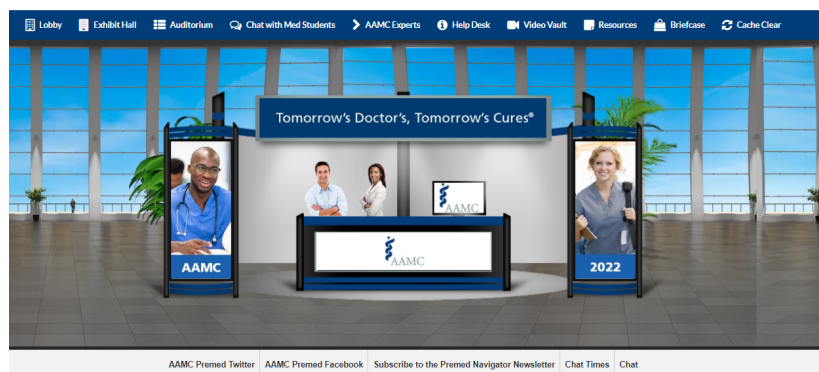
Lobby | Exhibit Hall | Auditorium | Chat with Med Students | AAMC Experts | Help Desk | Video Vault | Resources | Briefcase | Cache Clear

Tomorrow's Doctor's, Tomorrow's Cures®

AAMC

AAMC

AAMC

2022

AAMC Premed Twitter | AAMC Premed Facebook | Subscribe to the Premed Navigator Newsletter | Chat Times | Chat